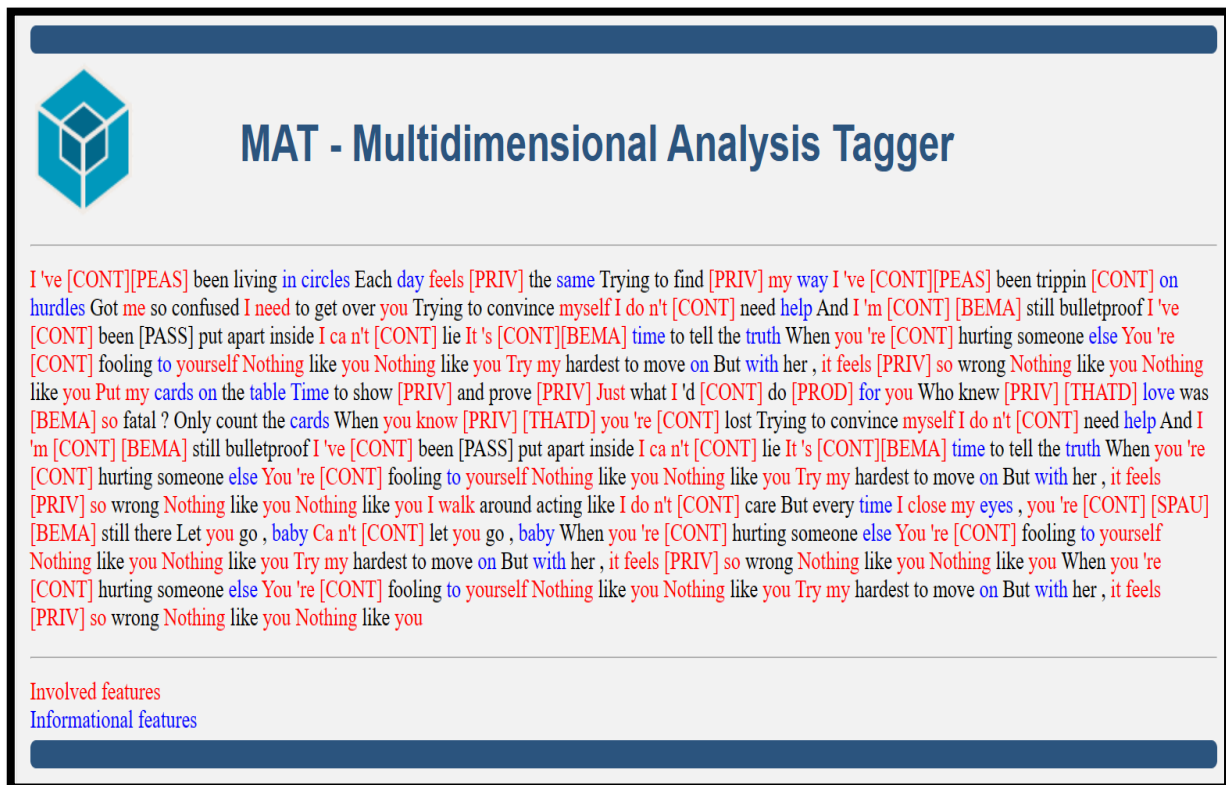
MAT - Multidimensional Analysis Tagger

I 've [CONT][PEAS] been living in circles Each day feels [PRIV] the same Trying to find [PRIV] my way I 've [CONT][PEAS] been trippin [CONT] on hurdles Got me so confused I need to get over you Trying to convince myself I do n't [CONT] need help And I 'm [CONT] [BEMA] still bulletproof I 've [CONT] been [PASS] put apart inside I ca n't [CONT] lie It 's [CONT][BEMA] time to tell the truth When you 're [CONT] hurting someone else You 're [CONT] fooling to yourself Nothing like you Nothing like you Try my hardest to move on But with her , it feels [PRIV] so wrong Nothing like you Nothing like you Put my cards on the table Time to show [PRIV] and prove [PRIV] Just what I 'd [CONT] do [PROD] for you Who knew [PRIV] [THATD] love was [BEMA] so fatal ? Only count the cards When you know [PRIV] [THATD] you 're [CONT] lost Trying to convince myself I do n't [CONT] need help And I 'm [CONT] [BEMA] still bulletproof I 've [CONT] been [PASS] put apart inside I ca n't [CONT] lie It 's [CONT][BEMA] time to tell the truth When you 're [CONT] hurting someone else You 're [CONT] fooling to yourself Nothing like you Nothing like you Try my hardest to move on But with her , it feels [PRIV] so wrong Nothing like you Nothing like you I walk around acting like I do n't [CONT] care But every time I close my eyes , you 're [CONT] [SPAU] [BEMA] still there Let you go , baby Ca n't [CONT] let you go , baby When you 're [CONT] hurting someone else You 're [CONT] fooling to yourself Nothing like you Nothing like you Try my hardest to move on But with her , it feels [PRIV] so wrong Nothing like you Nothing like you When you 're [CONT] hurting someone else You 're [CONT] fooling to yourself Nothing like you Nothing like you Try my hardest to move on But with her , it feels [PRIV] so wrong Nothing like you Nothing like you

Involved features
Informational features